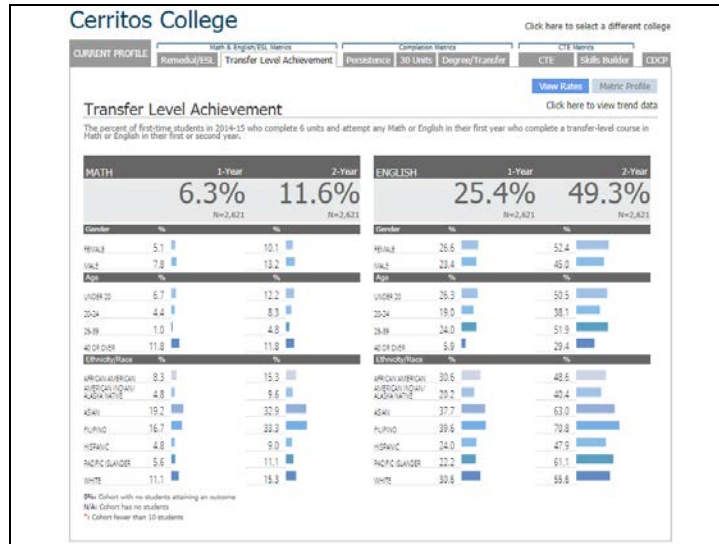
Cerritos College

Click here to select a different college

CURRENT PROFILE

Math & English/ESL Metrics

Remedial/ESL

Transfer Level Achievement

Completion Metrics

Persistence

30 Units

Degree/Transfer

CTE Metrics

CTE

Skills Builder

CDCP

View Rates

Metric Profile

Transfer Level Achievement

Click here to view trend data

The percent of first-time students in 2014-15 who complete 6 units and attempt any Math or English in their first year who complete a transfer-level course in Math or English in their first or second year.

MATH

1-Year

2-Year

6.3%

N=2,621

11.6%

N=2,621

| Gender | % | % |
|---|---|---|
| FEMALE | 5.1 | 10.1 |
| MALE | 7.8 | 13.2 |

| Age | % | % |
|---|---|---|
| UNDER 20 | 6.7 | 12.2 |
| 20-24 | 4.4 | 8.3 |
| 25-39 | 1.0 | 4.8 |
| 40 OR OVER | 11.8 | 11.8 |

| Ethnicity/Race | % | % |
|---|---|---|
| AFRICAN AMERICAN | 8.3 | 15.3 |
| AMERICAN INDIAN/ ALASKA NATIVE | 4.8 | 9.6 |
| ASIAN | 19.2 | 32.9 |
| FILIPINO | 16.7 | 33.3 |
| HISPANIC | 4.8 | 9.0 |
| PACIFIC ISLANDER | 5.6 | 11.1 |
| WHITE | 11.1 | 15.3 |

ENGLISH

1-Year

2-Year

25.4%

N=2,621

49.3%

N=2,621

| Gender | % | % |
|---|---|---|
| FEMALE | 26.6 | 52.4 |
| MALE | 23.4 | 45.0 |

| Age | % | % |
|---|---|---|
| UNDER 20 | 26.3 | 50.5 |
| 20-24 | 19.0 | 38.1 |
| 25-39 | 24.0 | 51.9 |
| 40 OR OVER | 5.9 | 29.4 |

| Ethnicity/Race | % | % |
|---|---|---|
| AFRICAN AMERICAN | 30.6 | 48.6 |
| AMERICAN INDIAN/ ALASKA NATIVE | 20.2 | 40.4 |
| ASIAN | 37.7 | 63.0 |
| FILIPINO | 39.6 | 70.8 |
| HISPANIC | 24.0 | 47.9 |
| PACIFIC ISLANDER | 22.2 | 61.1 |
| WHITE | 30.6 | 55.6 |

0%: Cohort with no students attaining an outcome
N/A: Cohort has no students
*: Cohort fewer than 10 students